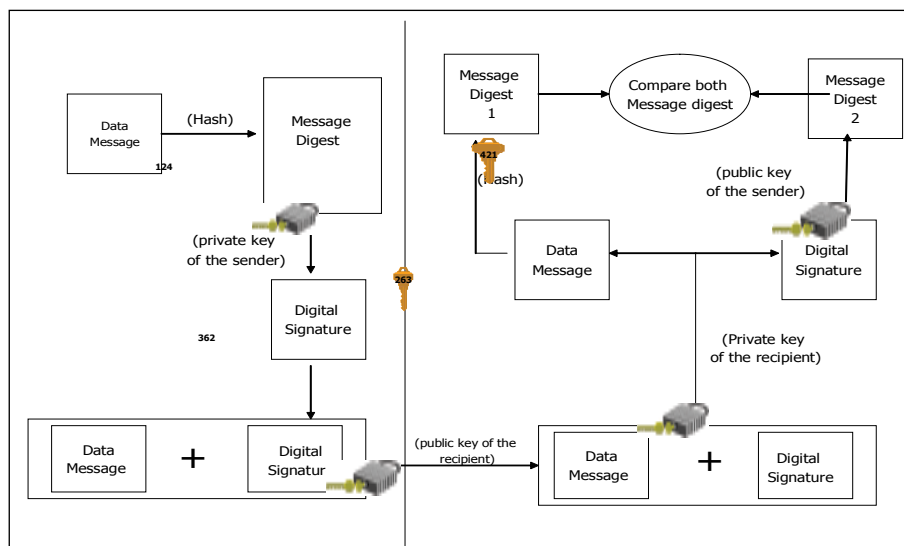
Data Message

124

(Hash)

Message Digest

(private key of the sender)

Digital Signature

362

Data Message + Digital Signatur

263

(public key of the recipient)

Message Digest 1

421

(Hash)

Compare both Message digest

Message Digest 2

(public key of the sender)

Data Message

Digital Signature

(Private key of the recipient)

Data Message + Digital Signature